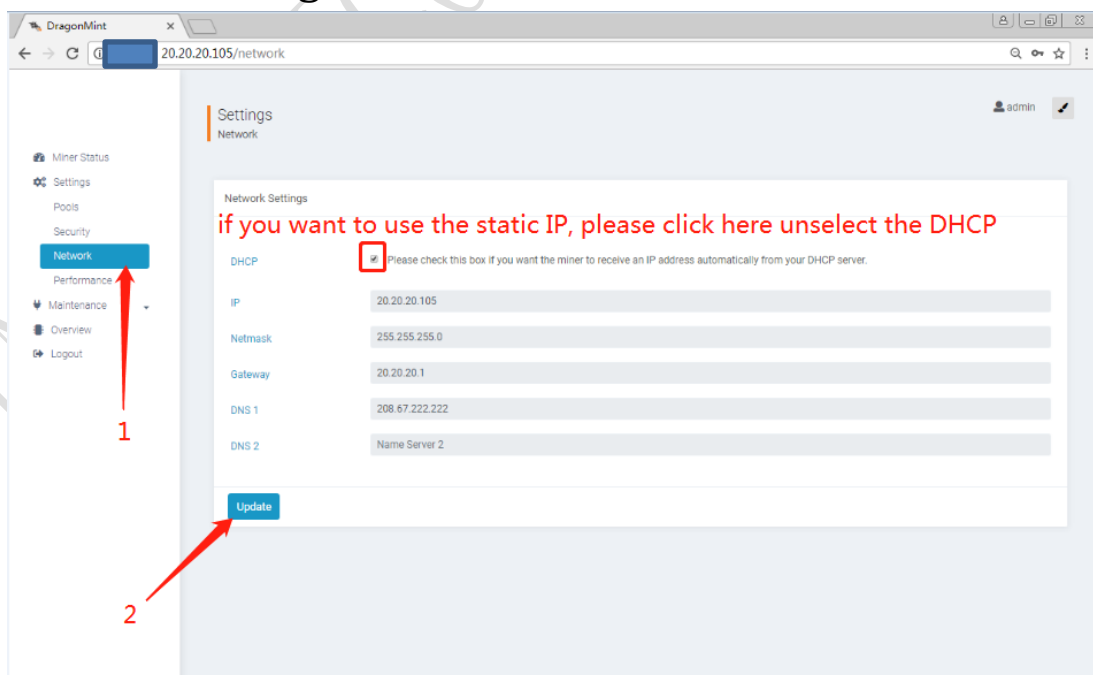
DragonMint ×

20.20.20.105/network

Settings
Network

admin

Miner Status
Settings
Pools
Security
Network
Performance
Maintenance
Overview
Logout

Network Settings

if you want to use the static IP, please click here unselect the DHCP

DHCP
Please check this box if you want the miner to receive an IP address automatically from your DHCP server.

IP
20.20.20.105

Netmask
255.255.255.0

Gateway
20.20.20.1

DNS 1
208.67.222.222

DNS 2
Name Server 2

Update

1

2